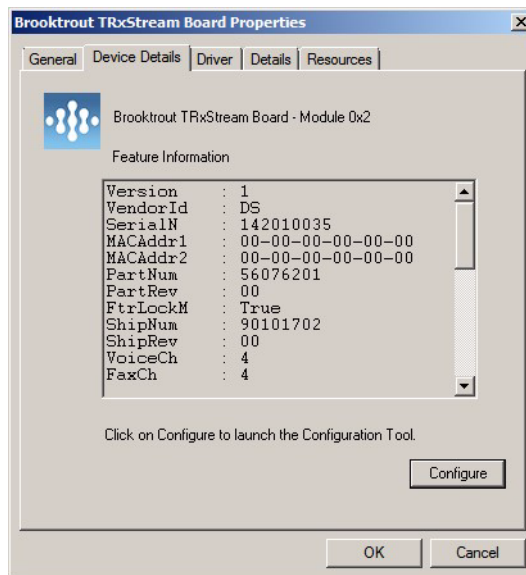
Brooktrout TRxStream Board Properties

×

General | Device Details | Driver | Details | Resources

Brooktrout TRxStream Board - Module 0x2

Feature Information

Version : 1
VendorId : DS
SerialN : 142010035
MACAddr1 : 00-00-00-00-00-00
MACAddr2 : 00-00-00-00-00-00
PartNum : 56076201
PartRev : 00
FtrLockM : True
ShipNum : 90101702
ShipRev : 00
VoiceCh : 4
FaxCh : 4

Click on Configure to launch the Configuration Tool.

Configure

OK

Cancel